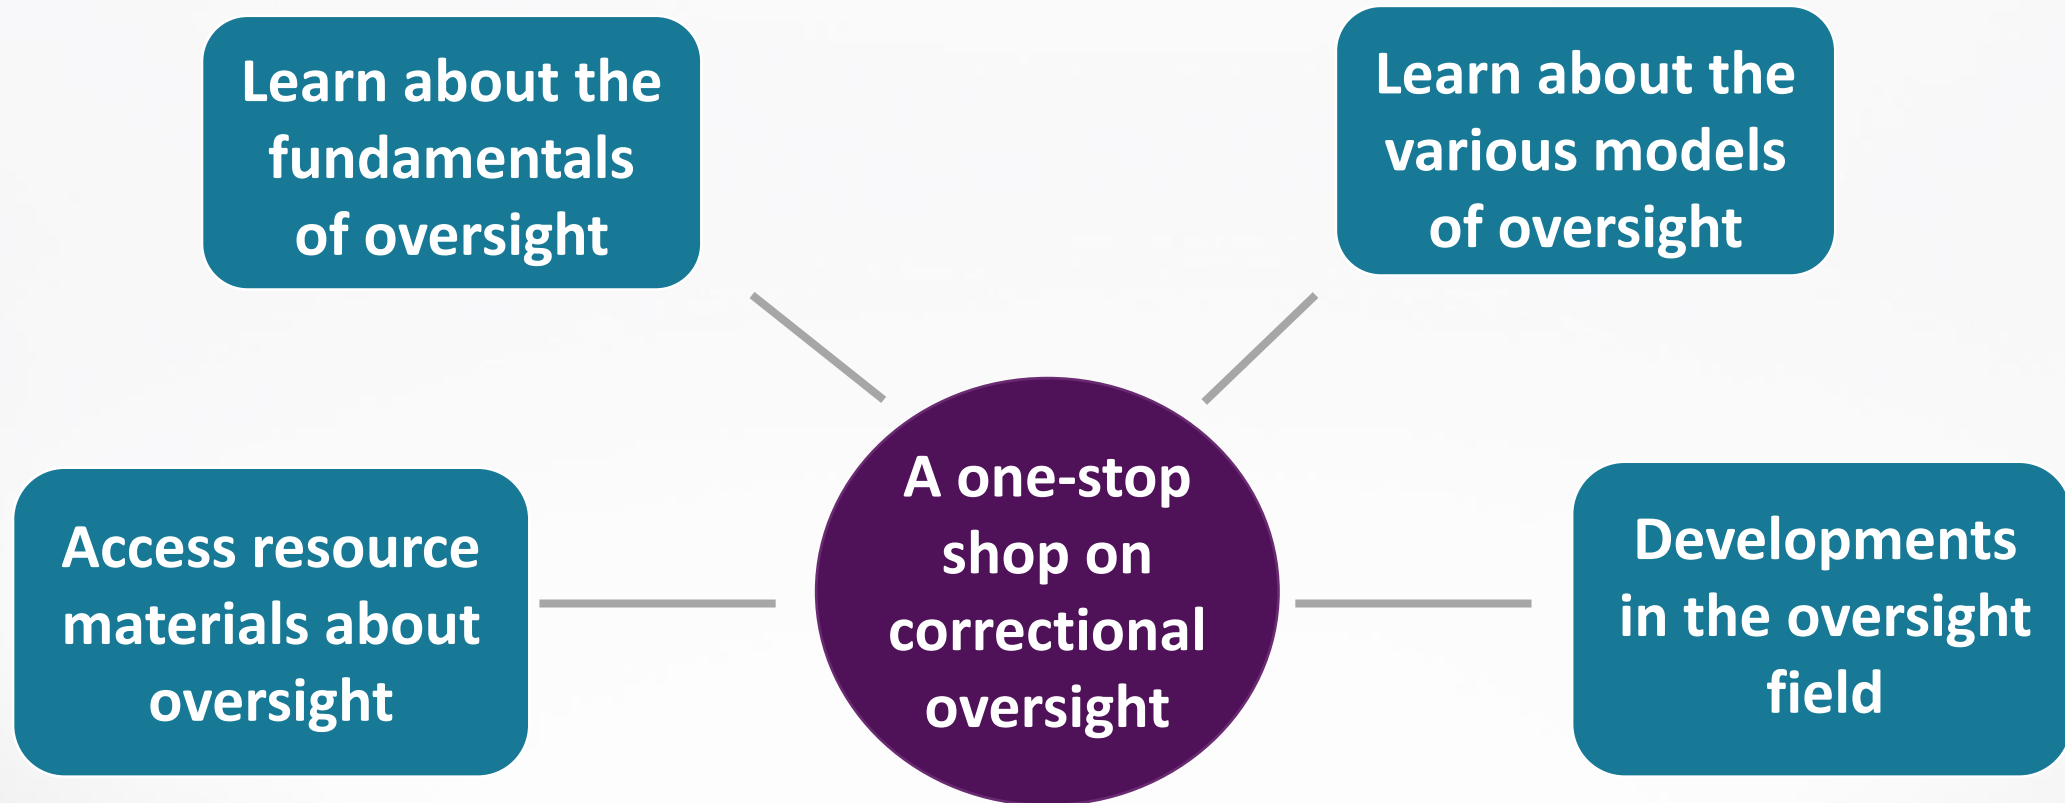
Learn about the fundamentals of oversight

Learn about the various models of oversight

A one-stop shop on correctional oversight

Access resource materials about oversight

Developments in the oversight field